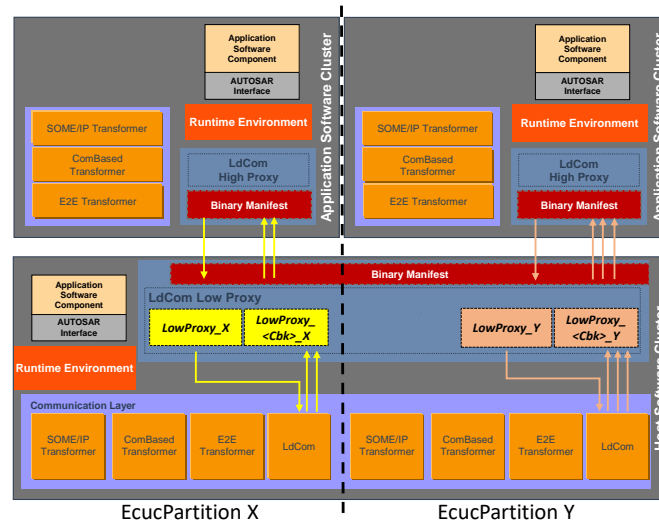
Application Software Component

AUTOSAR Interface

Runtime Environment

SOME/IP Transformer

ComBased Transformer

E2E Transformer

LdCom High Proxy

Binary Manifest

Application Software Cluster

Application Software Component

AUTOSAR Interface

Runtime Environment

SOME/IP Transformer

ComBased Transformer

E2E Transformer

LdCom High Proxy

Binary Manifest

Application Software Cluster

Binary Manifest

Application Software Component

AUTOSAR Interface

LdCom Low Proxy

LowProxy_X

LowProxy_<Cbk>_X

LowProxy_Y

LowProxy_<Cbk>_Y

Runtime Environment

Communication Layer

SOME/IP Transformer

ComBased Transformer

E2E Transformer

LdCom

SOME/IP Transformer

ComBased Transformer

E2E Transformer

LdCom

Host Software Cluster

EcucPartition X

EcucPartition Y